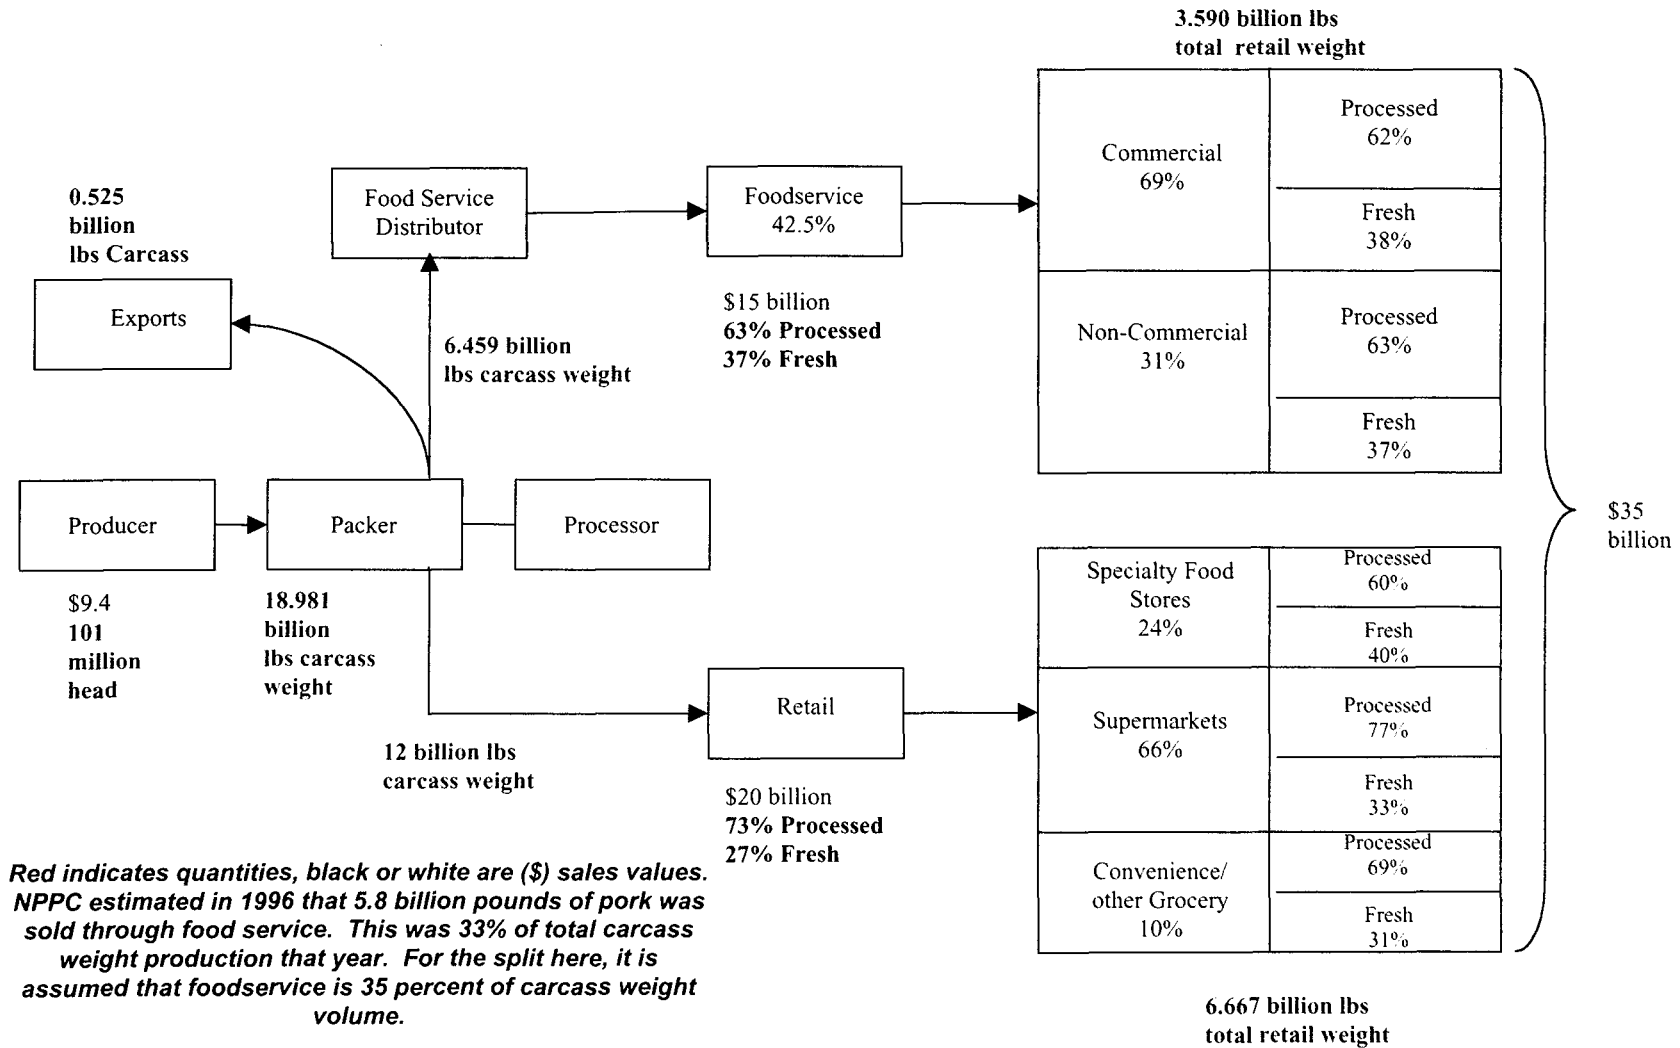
3.590 billion lbs
total retail weight

0.525
billion
lbs Carcass

Exports

Food Service
Distributor

Foodservice
42.5%

Commercial
69%

Processed
62%

Fresh
38%

Non-Commercial
31%

Processed
63%

Fresh
37%

$15 billion
63% Processed
37% Fresh

6.459 billion
lbs carcass weight

Producer

Packer

Processor

$35
billion

$9.4
101
million
head

18.981
billion
lbs carcass
weight

Specialty Food
Stores
24%

Processed
60%

Fresh
40%

Retail

Supermarkets
66%

Processed
77%

Fresh
33%

12 billion lbs
carcass weight

$20 billion
73% Processed
27% Fresh

Convenience/
other Grocery
10%

Processed
69%

Fresh
31%

Red indicates quantities, black or white are ($) sales values. NPPC estimated in 1996 that 5.8 billion pounds of pork was sold through food service. This was 33% of total carcass weight production that year. For the split here, it is assumed that foodservice is 35 percent of carcass weight volume.

6.667 billion lbs
total retail weight